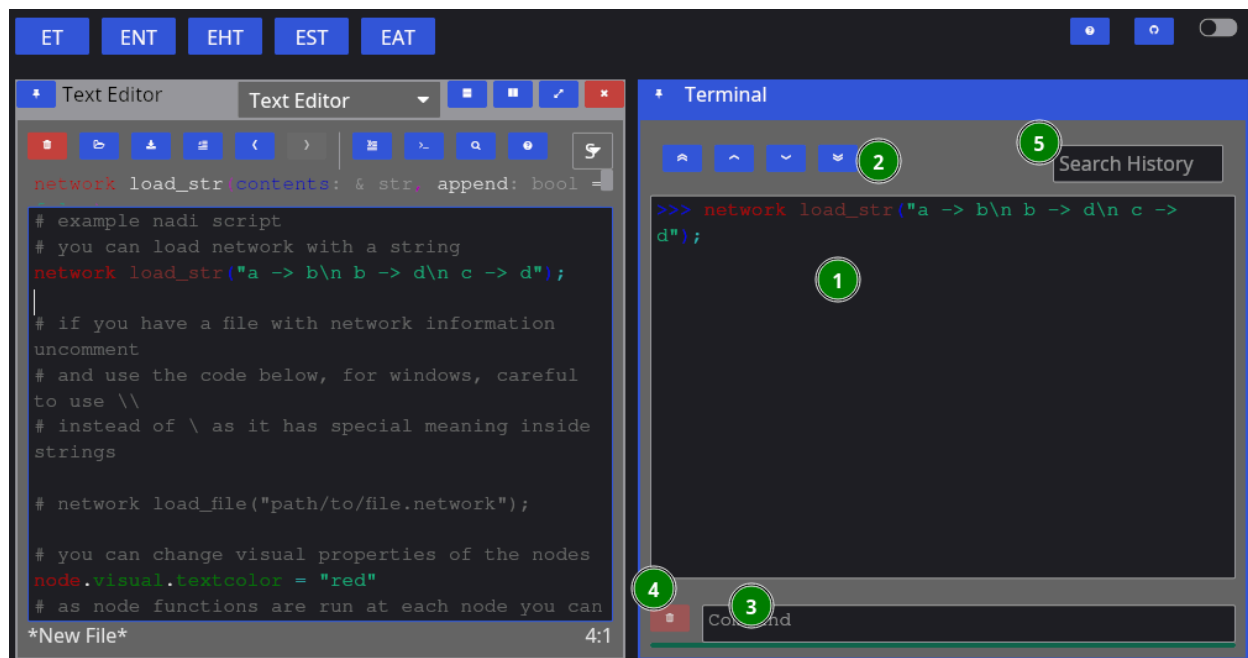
ET ENT EHT EST EAT

Text Editor
Text Editor

network load_str(contents: & str, append: bool =

# example nadi script
# you can load network with a string
network load_str("a -> b\n b -> d\n c -> d");

# if you have a file with network information uncomment
# and use the code below, for windows, careful to use \\
# instead of \ as it has special meaning inside strings

# network load_file("path/to/file.network");

# you can change visual properties of the nodes
node.visual.textcolor = "red"
# as node functions are run at each node you can

*New File*
4:1

Terminal

2
5
Search History

>>> network load_str("a -> b\n b -> d\n c -> d");

1

4
3
Command